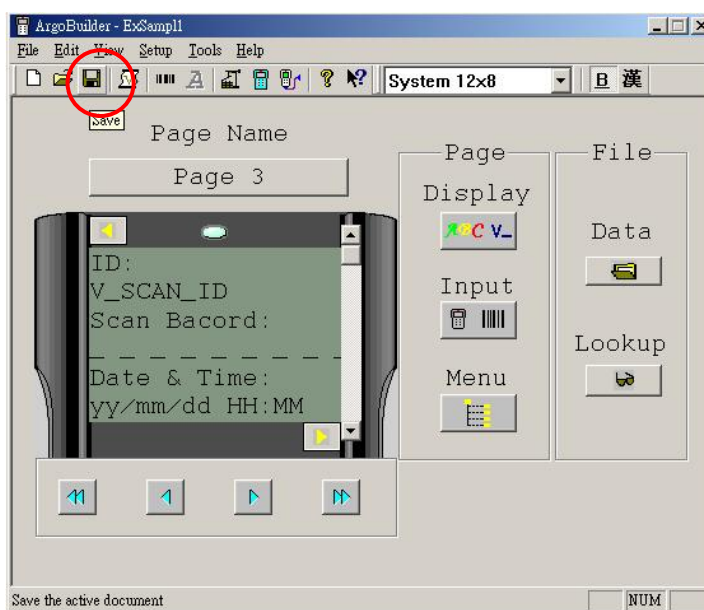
ArgoBuilder - ExSampl1

File Edit View Setup Tools Help

System 12x8

B 漢

Save

Page Name

Page 3

ID:
V_SCAN_ID
Scan Bacord:
_ _ _ _ _ _ _ _ _ _
Date & Time:
yy/mm/dd HH:MM

Page

Display

ABC V_

Input

Menu

File

Data

Lookup

Save the active document

NUM